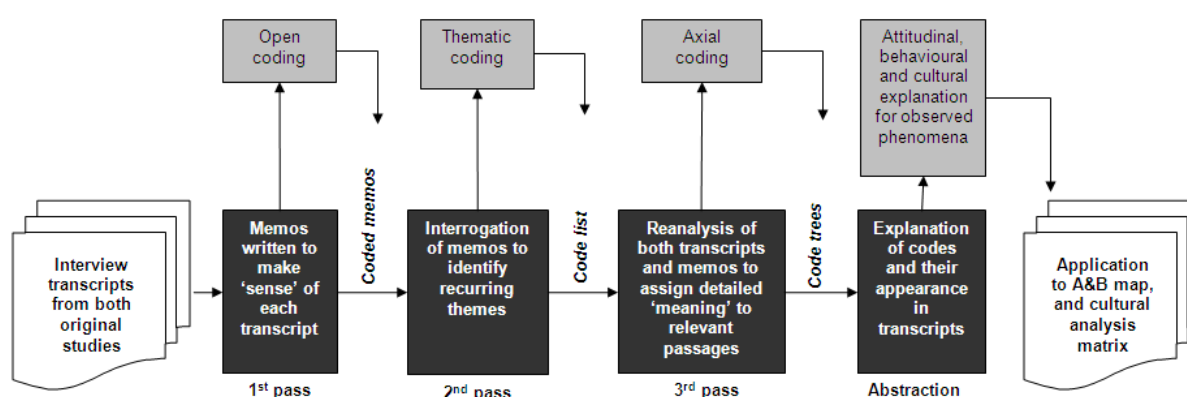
Open coding

Thematic coding

Axial coding

Attitudinal, behavioural and cultural explanation for observed phenomena

Interview transcripts from both original studies

Memos written to make 'sense' of each transcript

Coded memos

Interrogation of memos to identify recurring themes

Code list

Reanalysis of both transcripts and memos to assign detailed 'meaning' to relevant passages

Code trees

Explanation of codes and their appearance in transcripts

Application to A&B map, and cultural analysis matrix

1$^{st}$ pass

2$^{nd}$ pass

3$^{rd}$ pass

Abstraction